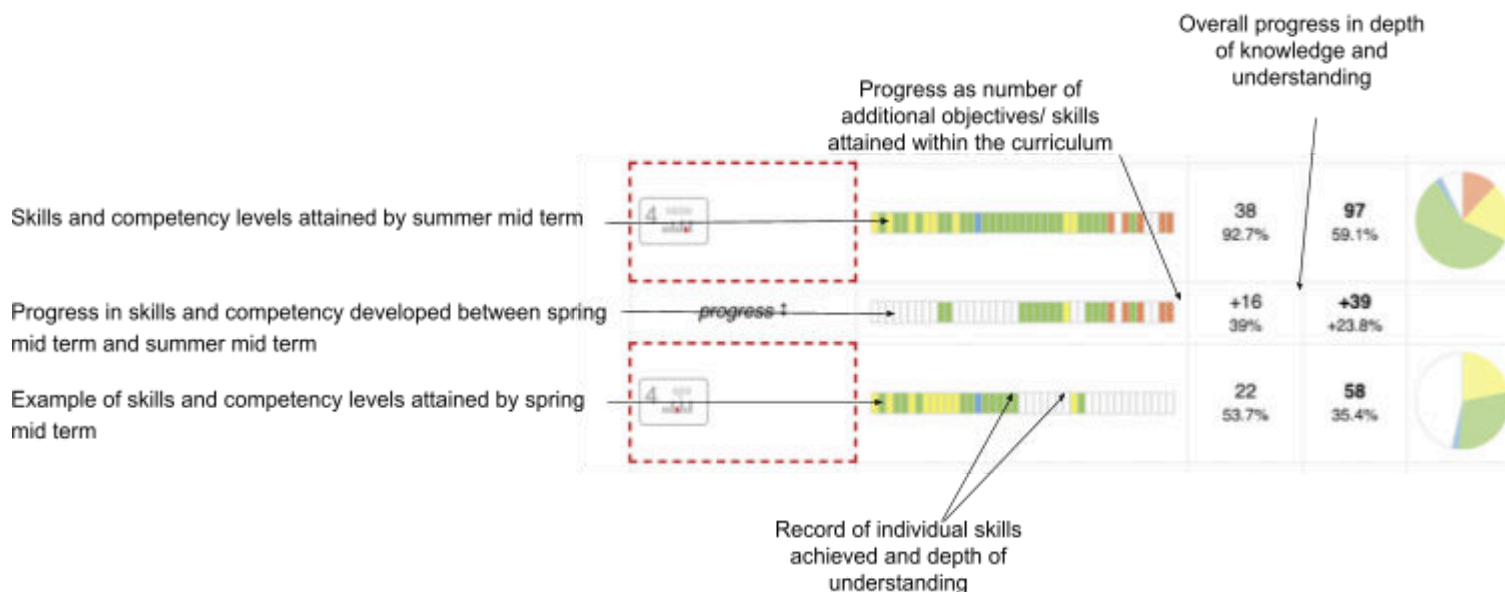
Overall progress in depth of knowledge and understanding

Progress as number of additional objectives/ skills attained within the curriculum

Skills and competency levels attained by summer mid term

4 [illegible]

38
92.7%

97
59.1%

Progress in skills and competency developed between spring mid term and summer mid term

progress ↕

+16
39%

+39
+23.8%

Example of skills and competency levels attained by spring mid term

4 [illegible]

22
53.7%

58
35.4%

Record of individual skills achieved and depth of understanding